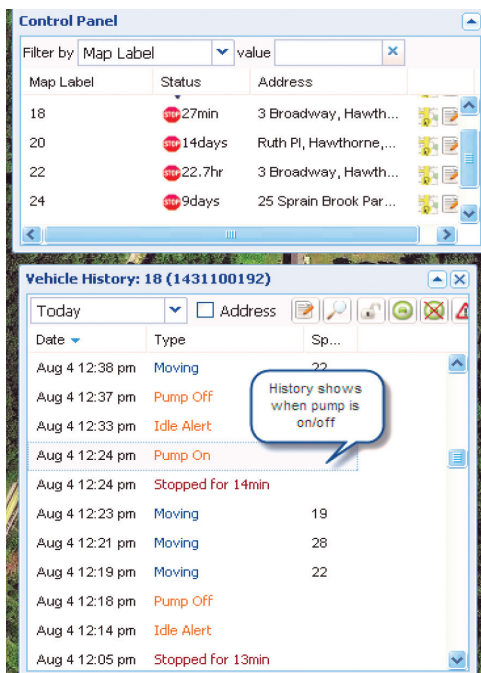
Control Panel

Filter by Map Label value ×

| Map Label | Status | Address |
|---|---|---|
| 18 | STOP 27min | 3 Broadway, Hawth... |
| 20 | STOP 14days | Ruth Pl, Hawthorne,... |
| 22 | STOP 22.7hr | 3 Broadway, Hawth... |
| 24 | STOP 9days | 25 Sprain Brook Par... |

Vehicle History: 18 (1431100192)

Today Address

| Date | Type | Sp... |
|---|---|---|
| Aug 4 12:38 pm | Moving | 22 |
| Aug 4 12:37 pm | Pump Off | |
| Aug 4 12:33 pm | Idle Alert | |
| Aug 4 12:24 pm | Pump On | |
| Aug 4 12:24 pm | Stopped for 14min | |
| Aug 4 12:23 pm | Moving | 19 |
| Aug 4 12:21 pm | Moving | 28 |
| Aug 4 12:19 pm | Moving | 22 |
| Aug 4 12:18 pm | Pump Off | |
| Aug 4 12:14 pm | Idle Alert | |
| Aug 4 12:05 pm | Stopped for 13min | |

History shows when pump is on/off